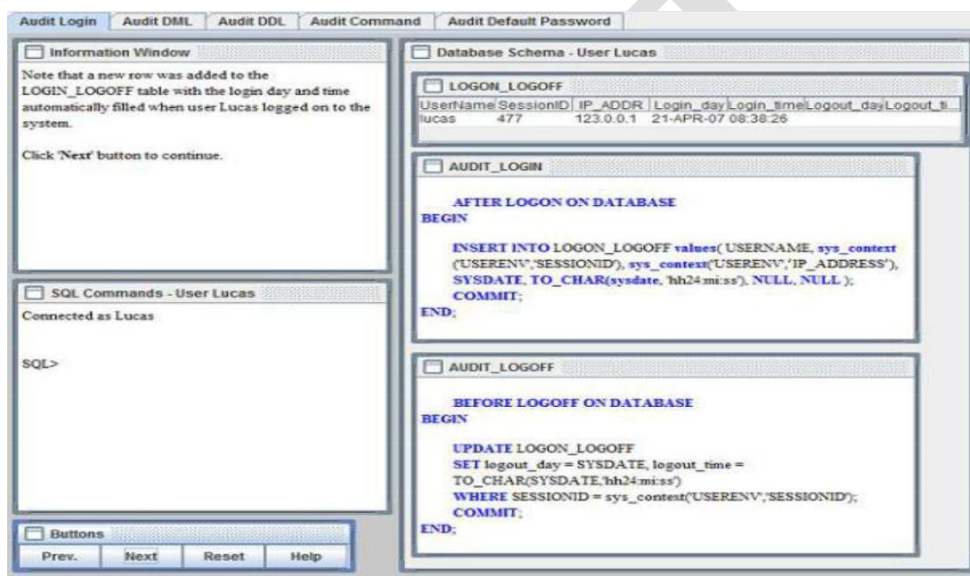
Audit Login | Audit DML | Audit DDL | Audit Command | Audit Default Password

Information Window

Note that a new row was added to the LOGIN_LOGOFF table with the login day and time automatically filled when user Lucas logged on to the system.

Click 'Next' button to continue.

SQL Commands - User Lucas

Connected as Lucas

SQL>

Buttons

Prev. Next Reset Help

Database Schema - User Lucas

LOGON_LOGOFF

| UserName | SessionID | IP_ADDR | Login_day | Login_time | Logout_day | Logout_ti... |
|---|---|---|---|---|---|---|
| lucas | 477 | 123.0.0.1 | 21-APR-07 | 08:38:26 | | |

AUDIT_LOGIN

AFTER LOGON ON DATABASE
BEGIN

INSERT INTO LOGON_LOGOFF values( USERNAME, sys_context ('USERENV','SESSIONID'), sys_context('USERENV','IP_ADDRESS'), SYSDATE, TO_CHAR(sysdate, 'hh24:mi:ss'), NULL, NULL );
COMMIT;
END;

AUDIT_LOGOFF

BEFORE LOGOFF ON DATABASE
BEGIN

UPDATE LOGON_LOGOFF
SET logout_day = SYSDATE, logout_time = TO_CHAR(SYSDATE,'hh24:mi:ss')
WHERE SESSIONID = sys_context('USERENV','SESSIONID');
COMMIT;
END;